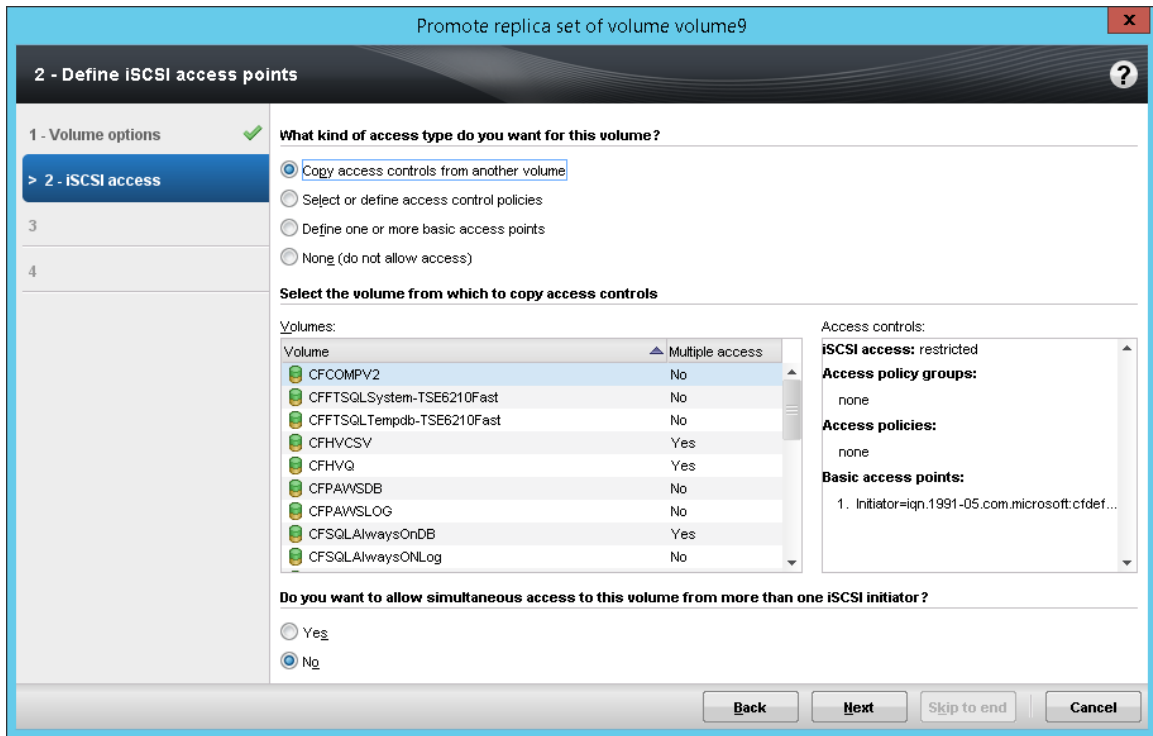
Promote replica set of volume volume9

x

2 - Define iSCSI access points

?

1 - Volume options

> 2 - iSCSI access

3

4

What kind of access type do you want for this volume?

Copy access controls from another volume

Select or define access control policies

Define one or more basic access points

None (do not allow access)

Select the volume from which to copy access controls

Volumes:

| Volume | Multiple access |
|---|---|
| CFCOMPV2 | No |
| CFFTSQLSystem-TSE6210Fast | No |
| CFFTSQLTempdb-TSE6210Fast | No |
| CFHVCSV | Yes |
| CFHVQ | Yes |
| CFPAWSDB | No |
| CFPAWSLOG | No |
| CFSQLAlwaysOnDB | Yes |
| CFSQLAlwaysONLog | No |

Access controls:

iSCSI access: restricted

Access policy groups:

none

Access policies:

none

Basic access points:

1. Initiator=iqn.1991-05.com.microsoft:cfdef...

Do you want to allow simultaneous access to this volume from more than one iSCSI initiator?

Yes

No

Back

Next

Skip to end

Cancel